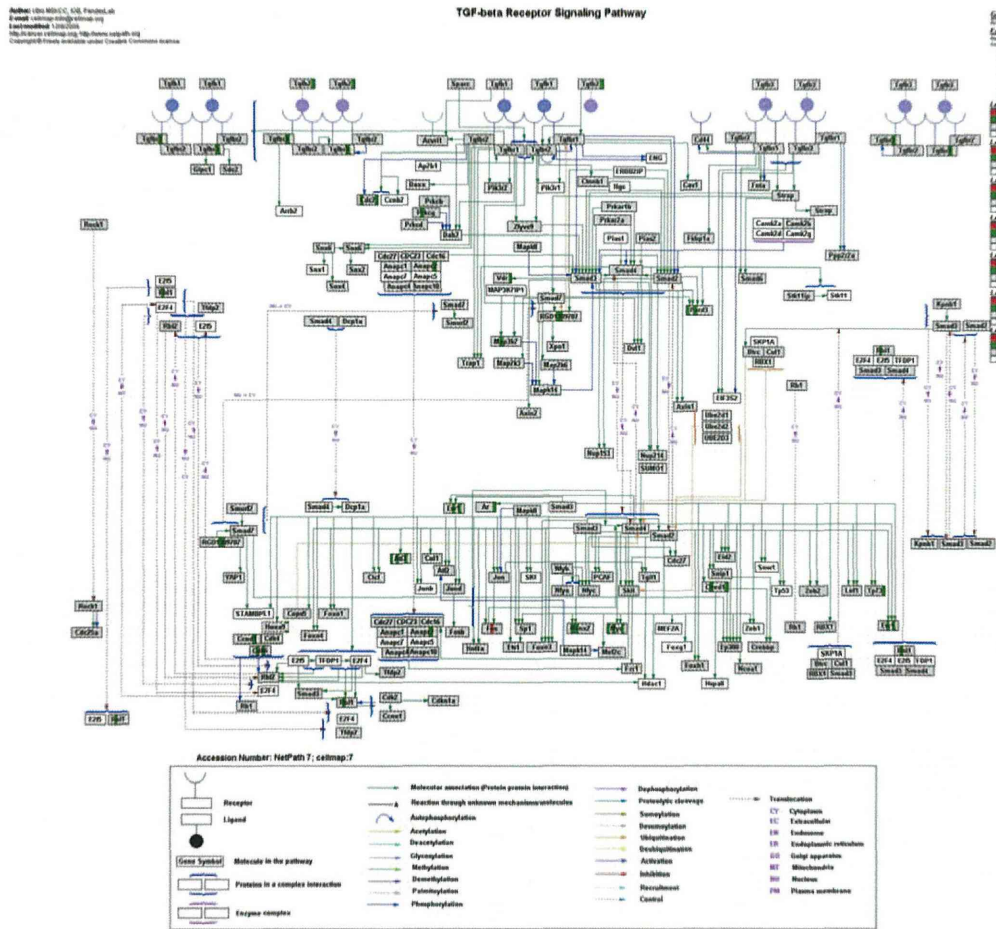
TGF-beta Receptor Signaling Pathway

Author: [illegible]
E-mail: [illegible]
Last modified: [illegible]
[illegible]
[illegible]

Tgfb1 Tgfb1 Tgfb2 Tgfb2 Spare Tgfb1 Tgfb1 Tgfb2 Tgfb3 Tgfb3 Tgfb3 Tgfb3

Tgfbr1 Tgfbr2 Tgfbr1 Tgfbr2 Acvrl1 Tgfbr2 Tgfbr1 Tgfbr2 Tgfbr1 Cdh1 Tgfbr2 Tgfbr1 Tgfbr3 Tgfbr2 Tgfbr1

Gipc1 Sdc2 Arrb2 Ap2b1 Eng Pik3r2 Pik3r1 ERBB2IP Cav1 Fkbp1a Stub1 Cbl Itgb Smurf Strap Camk2a Camk2b Camk2d Camk2g Ppp2r2a

Rock1 Sox4 Sox4 Sox1 Sox2 Cdc27 CDC23 Cdc16 Anapc1 Anapc4 Anapc2 Anapc5 Anapc7 Anapc8 Anapc10 Zfyve9 Pml Pias1 Pias2 Smad6 Stk11ip Stk11

E2f5 Rbl1 E2f4 Tfdp2 Rbl2 E2f5 Smad4 Dcp1a Smad2 Smad7 Mapk8 Smad3 Smad4 Smad2 Vdr MAP3K7IP1 Smad7 RGD1309782 Map3k2 Map2k3 Xpo1 Mapk14 Trap1 Axin2 Dcl1 Kpnb1 Smad3 Smad2

SKP1A Btrc Cul1 RBX1 Rb1 E2F4 E2f5 TFDP1 Smad3 Smad4

Axin1 Ube2d1 Ube2d2 UBE2D3 EIF3S2 Nup153 Nup214 SUMO1

Smurf2 Smad2 RGD1309782 YAP1 Ar Mapk8 Smad3 Smad3 Smad4 Smad2 Kpnb1 Smad3 Smad2

Cst1 Col1 Atf2 Jun Ski Myb Myc PCAF Tgif1 Ets2 Ski Snip1 Smurf1 Tp53 Zeb2 Lef1 Tp73

STAMBPL1 Ccnd1 Foxo1 Foxo4 Cdk4 Junb Jund Sp1 Foxo3 Cdc27 CDC23 Cdc16 Anapc1 Anapc2 Anapc4 Anapc5 Anapc7 Anapc8 Anapc10 Fosb Nefla Ets1 Mapk14 Mef2c MEF2A Foxg1 Hdac1 Zeb1 Ncoa1 Ep300 Crebbp Rb1 RBX1 Hspa8

Rock1 Cdc25a E2f5 Rbl1 E2f5 TFDP1 E2f4 Rbl2 E2F4 Smad3 Rb1 Cdk2 Ccne1 Cdkn1a E2f4 Tfdp2

SKP1A Btrc Cul1 RBX1 Smad3 E2F4 E2f5 TFDP1 Smad3 Smad4

Accession Number: NetPath 7; cellmap:7

Receptor
Ligand
Gene Symbol Molecule in the pathway
Proteins in a complex interaction
Enzyme complex

Molecular association (Protein-protein interaction)
Reaction through unknown mechanisms/molecules
Autophosphorylation
Acetylation
Deacetylation
Glycosylation
Methylation
Demethylation
Palmitoylation
Phosphorylation

Dephosphorylation
Proteolytic cleavage
Sumoylation
Desumoylation
Ubiquitination
Deubiquitination
Activation
Inhibition
Recruitment
Control

Translocation
CY Cytoplasm
EC Extracellular
EN Endosome
ER Endoplasmic reticulum
GO Golgi apparatus
MT Mitochondria
NU Nucleus
PM Plasma membrane